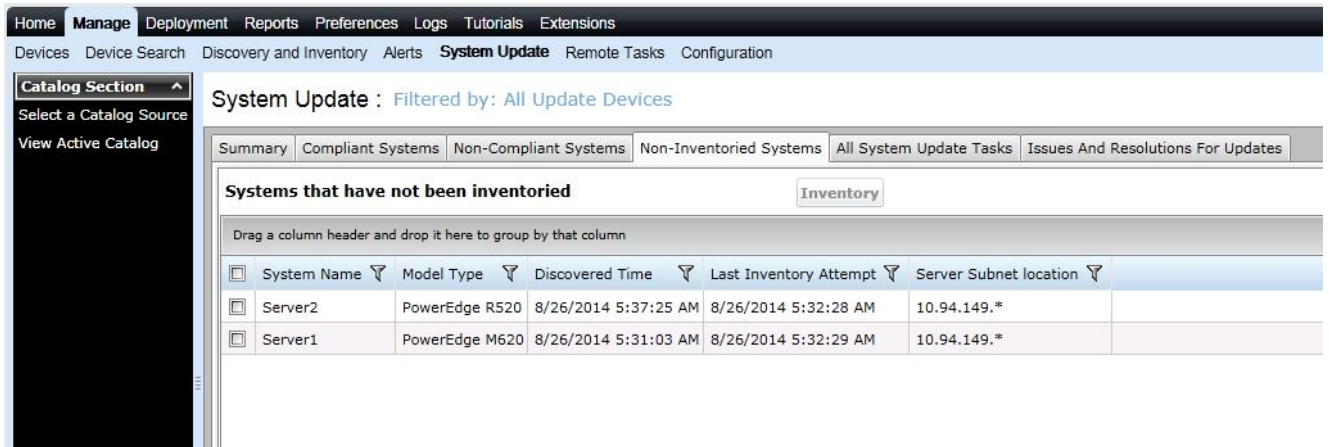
Home Manage Deployment Reports Preferences Logs Tutorials Extensions

Devices Device Search Discovery and Inventory Alerts System Update Remote Tasks Configuration

Catalog Section

Select a Catalog Source

View Active Catalog

System Update : Filtered by: All Update Devices

Summary | Compliant Systems | Non-Compliant Systems | Non-Inventoried Systems | All System Update Tasks | Issues And Resolutions For Updates

Systems that have not been inventoried

Inventory

Drag a column header and drop it here to group by that column

| | System Name | Model Type | Discovered Time | Last Inventory Attempt | Server Subnet location |
|---|---|---|---|---|---|
| | Server2 | PowerEdge R520 | 8/26/2014 5:37:25 AM | 8/26/2014 5:32:28 AM | 10.94.149.* |
| | Server1 | PowerEdge M620 | 8/26/2014 5:31:03 AM | 8/26/2014 5:32:29 AM | 10.94.149.* |